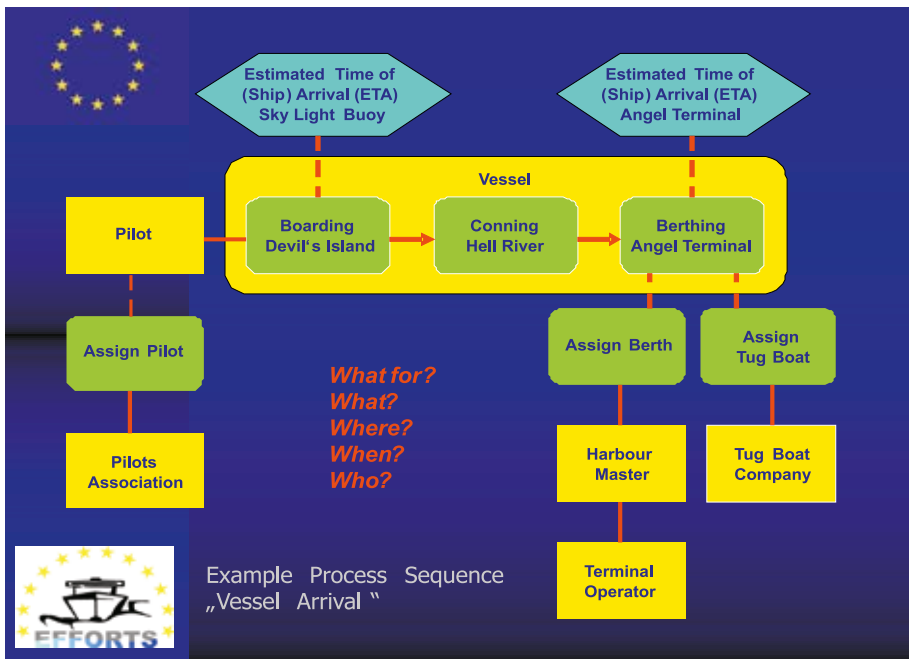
Estimated Time of (Ship) Arrival (ETA) Sky Light Buoy

Estimated Time of (Ship) Arrival (ETA) Angel Terminal

Vessel

Pilot

Boarding Devil's Island

Conning Hell River

Berthing Angel Terminal

Assign Pilot

Assign Berth

Assign Tug Boat

What for?
What?
Where?
When?
Who?

Pilots Association

Harbour Master

Tug Boat Company

Terminal Operator

EFFORTS

Example Process Sequence „Vessel Arrival "